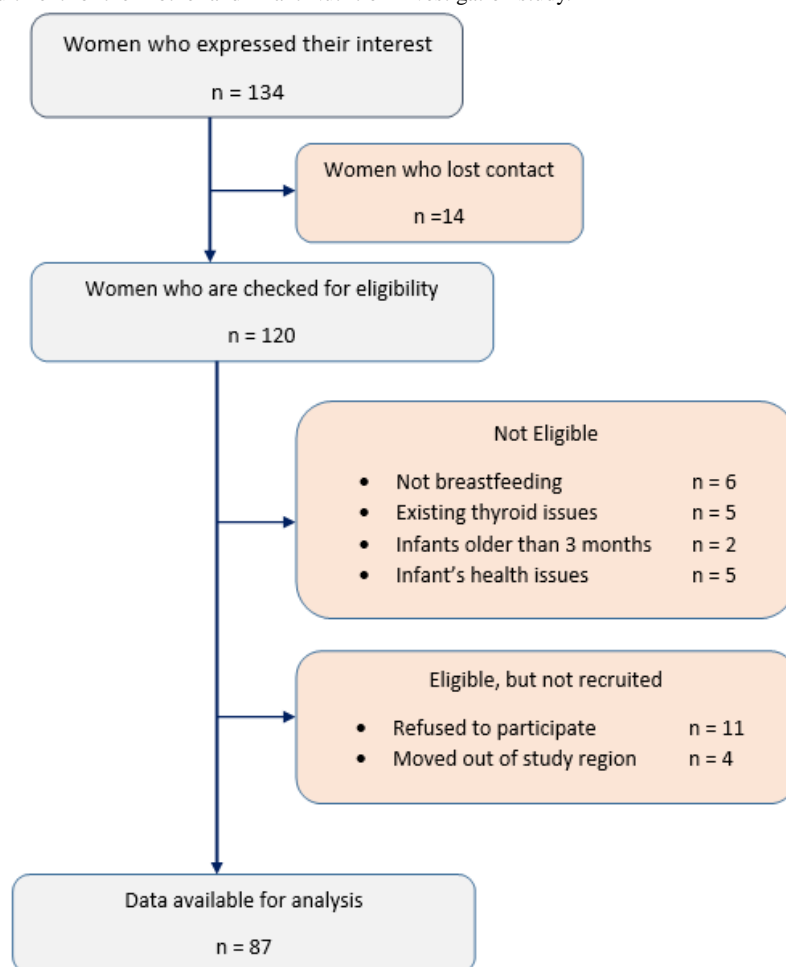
Women who expressed their interest

n = 134

Women who lost contact

n =14

Women who are checked for eligibility

n = 120

Not Eligible

- Not breastfeeding n = 6
- Existing thyroid issues n = 5
- Infants older than 3 months n = 2
- Infant's health issues n = 5

Eligible, but not recruited

- Refused to participate n = 11
- Moved out of study region n = 4

Data available for analysis

n = 87